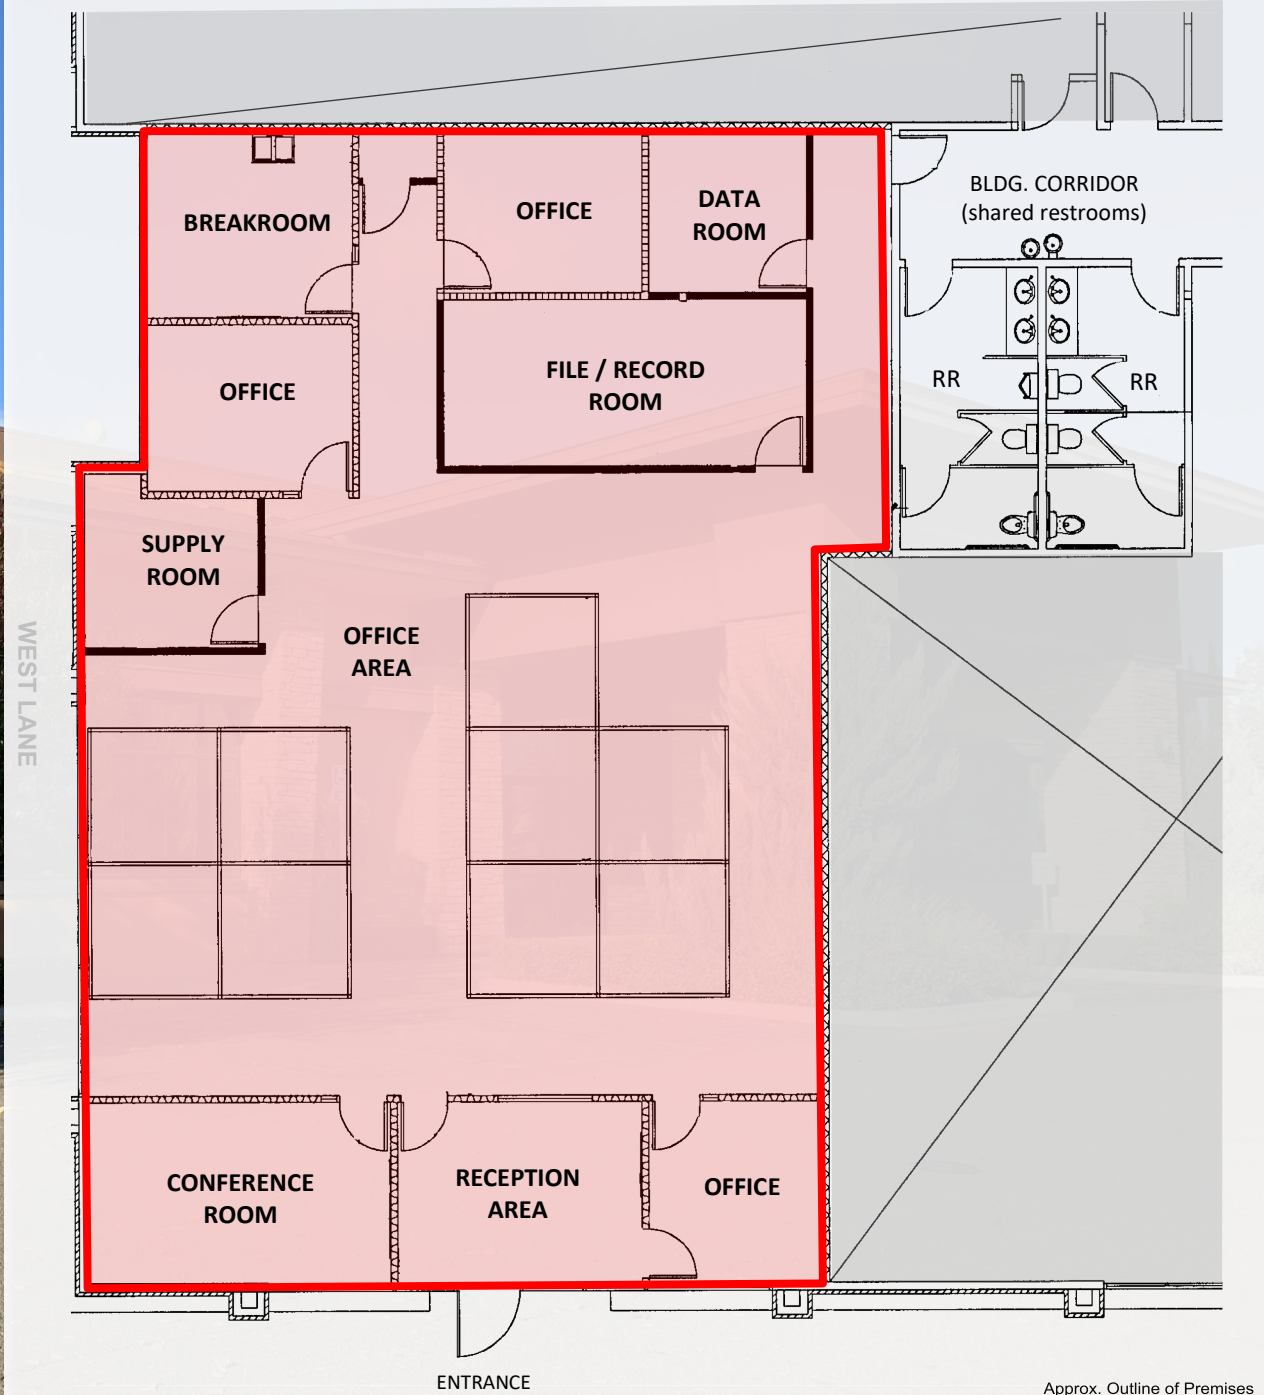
BREAKROOM

OFFICE

DATA ROOM

BLDG. CORRIDOR (shared restrooms)

OFFICE

FILE / RECORD ROOM

RR

RR

SUPPLY ROOM

OFFICE AREA

WEST LANE

CONFERENCE ROOM

RECEPTION AREA

OFFICE

ENTRANCE

Approx. Outline of Premises